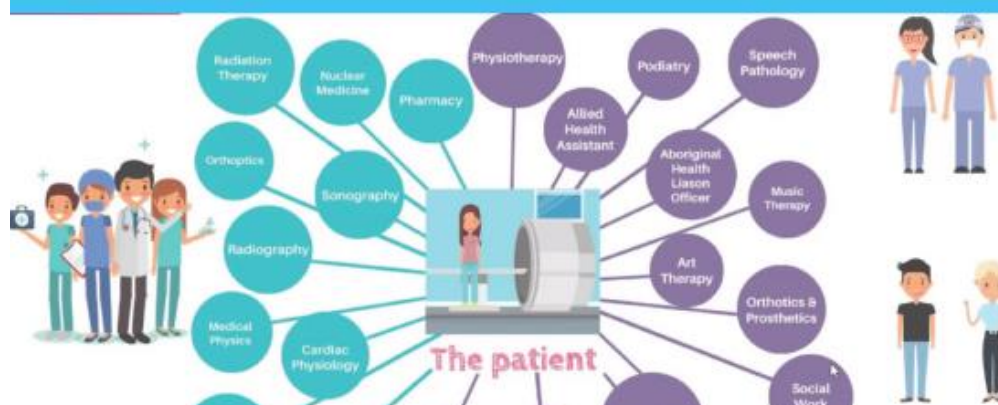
Radiation Therapy

Nuclear Medicine

Pharmacy

Physiotherapy

Podiatry

Speech Pathology

Allied Health Assistant

Orthoptics

Sonography

Aboriginal Health Liason Officer

Music Therapy

Radiography

Art Therapy

Orthotics & Prosthetics

Medical Physics

Cardiac Physiology

The patient

Social Work